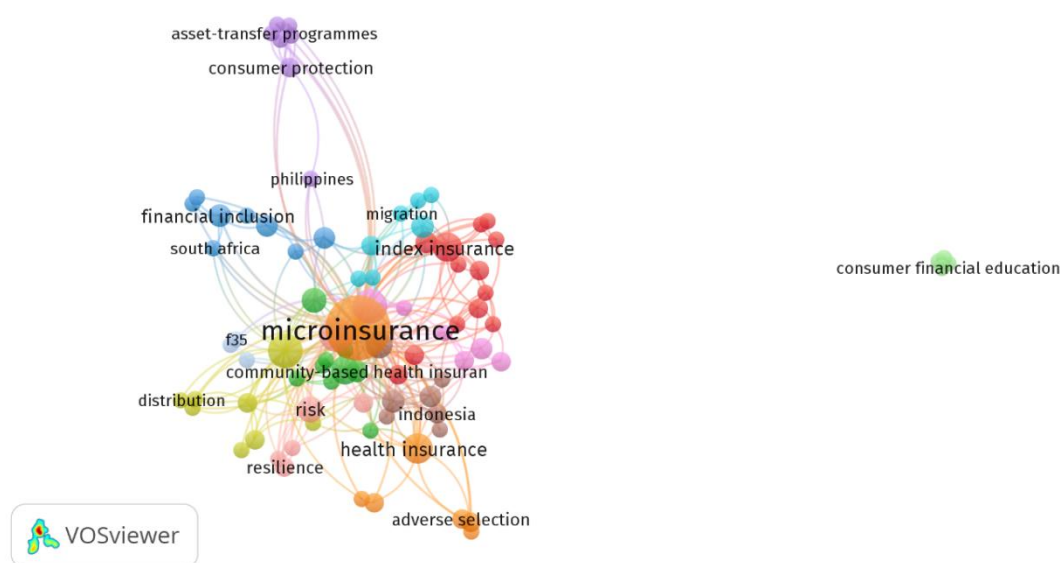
asset-transfer programmes
consumer protection
philippines
financial inclusion
migration
south africa
index insurance
consumer financial education
microinsurance
f35
community-based health insuran
distribution
risk
indonesia
health insurance
resilience
adverse selection
VOSviewer